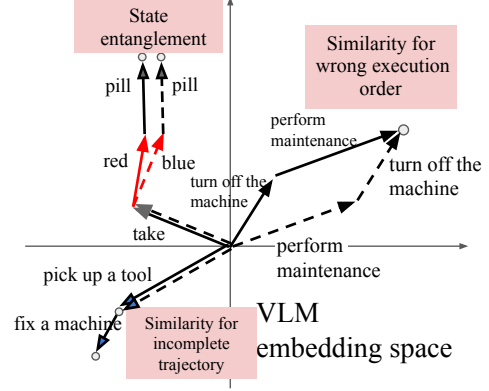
State entanglement

Similarity for wrong execution order

pill

pill

red

blue

perform maintenance

turn off the machine

turn off the machine

take

perform maintenance

pick up a tool

fix a machine

Similarity for incomplete trajectory

VLM embedding space